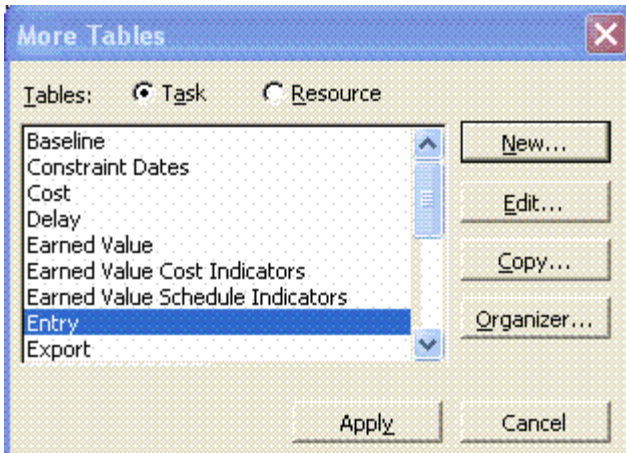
More Tables

Tables: Task Resource

Baseline
Constraint Dates
Cost
Delay
Earned Value
Earned Value Cost Indicators
Earned Value Schedule Indicators
Entry
Export

New...
Edit...
Copy...
Organizer...

Apply
Cancel